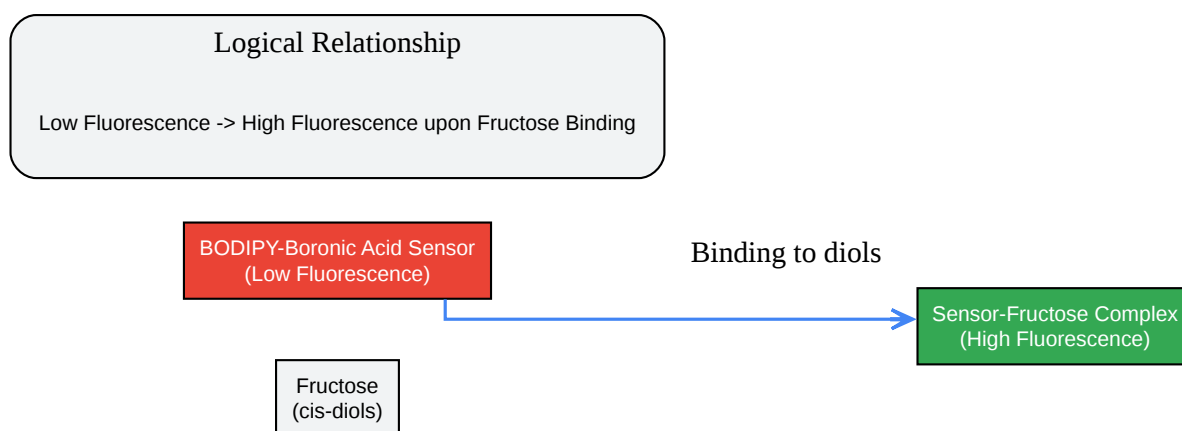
Logical Relationship

Low Fluorescence -> High Fluorescence upon Fructose Binding

BODIPY-Boronic Acid Sensor
(Low Fluorescence)

Binding to diols

Sensor-Fructose Complex
(High Fluorescence)

Fructose
(cis-diols)